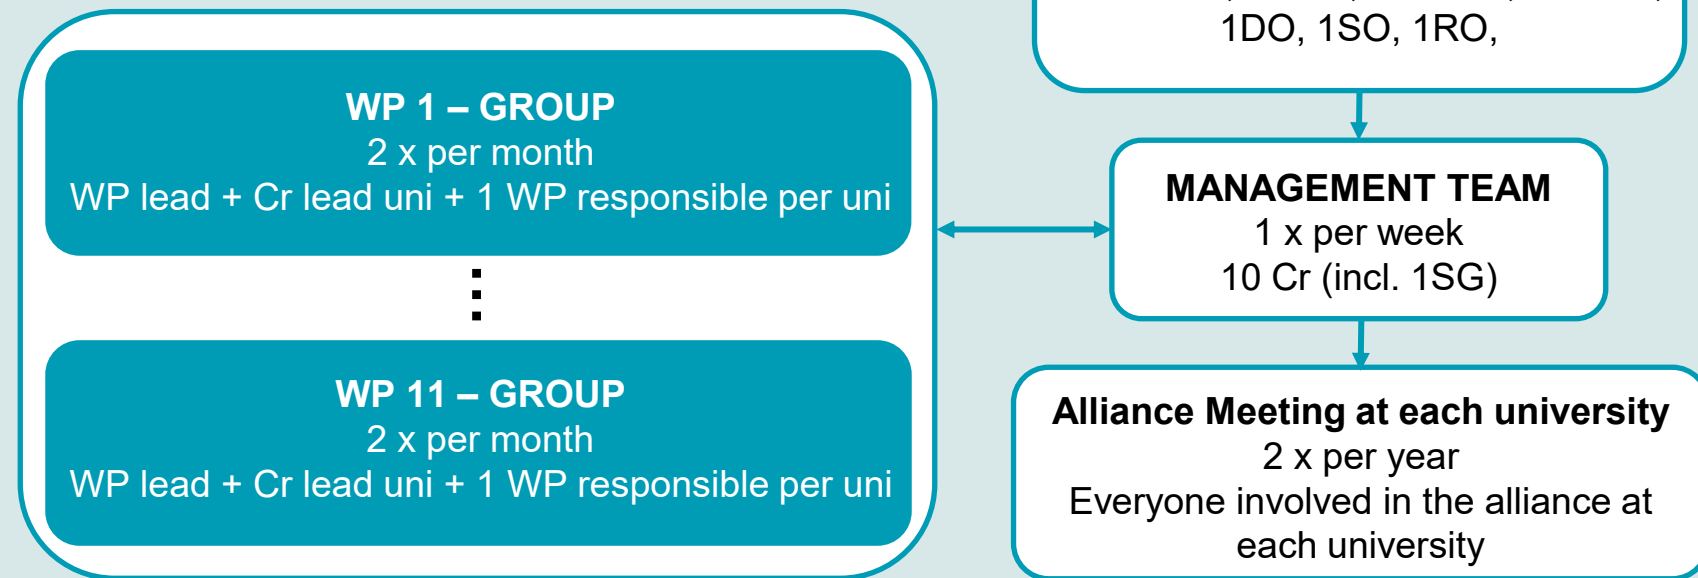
1DO, 1SO, 1RO,

WP 1 – GROUP
2 x per month
WP lead + Cr lead uni + 1 WP responsible per uni

⋮

WP 11 – GROUP
2 x per month
WP lead + Cr lead uni + 1 WP responsible per uni

MANAGEMENT TEAM
1 x per week
10 Cr (incl. 1SG)

Alliance Meeting at each university
2 x per year
Everyone involved in the alliance at each university